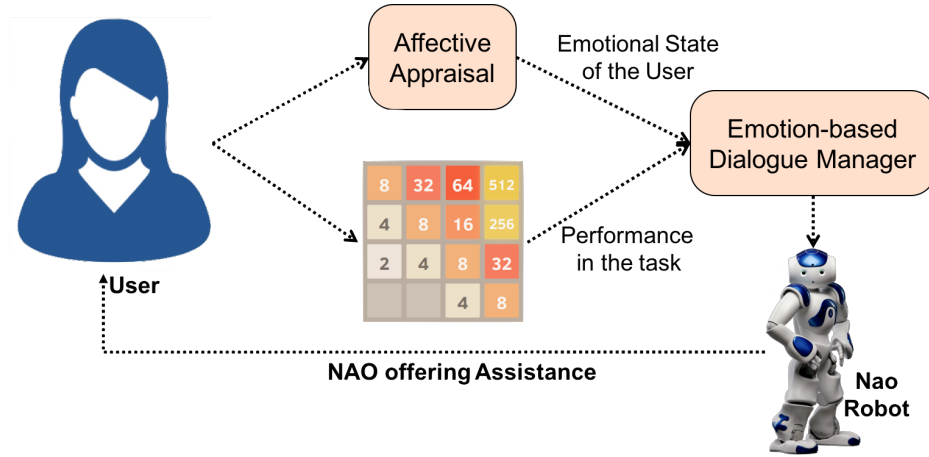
Affective Appraisal

Emotional State of the User

Emotion-based Dialogue Manager

| 8 | 32 | 64 | 512 |
|---|---|---|---|
| 4 | 8 | 16 | 256 |
| 2 | 4 | 8 | 32 |
| | | 4 | 8 |

Performance in the task

User

NAO offering Assistance

Nao Robot